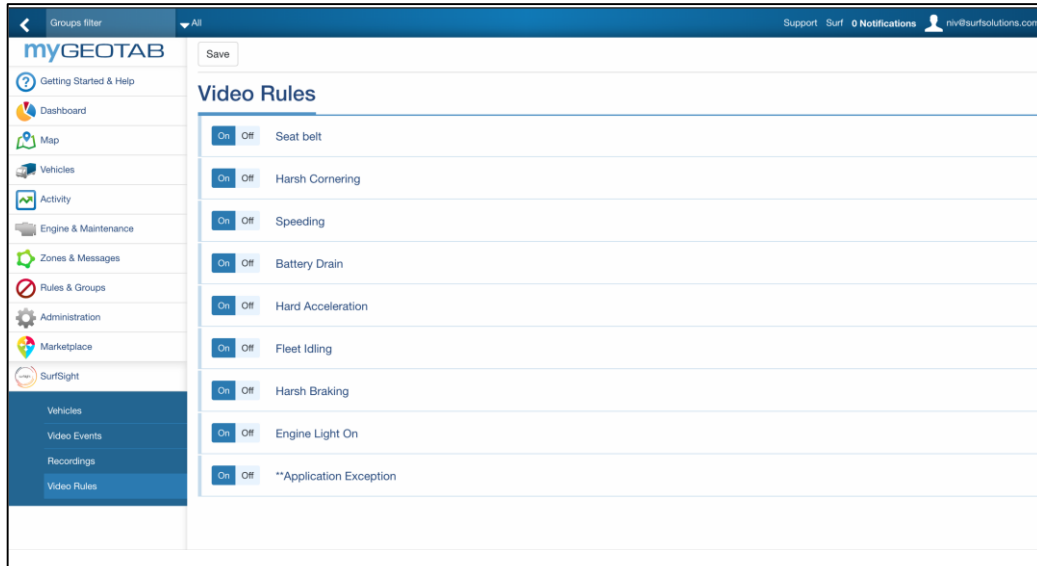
Groups filter All

Support Surf 0 Notifications niv@surfsolutions.com

myGEOTAB

Getting Started & Help
Dashboard
Map
Vehicles
Activity
Engine & Maintenance
Zones & Messages
Rules & Groups
Administration
Marketplace
SurfSight
Vehicles
Video Events
Recordings
Video Rules

Save

Video Rules

On Off Seat belt

On Off Harsh Cornering

On Off Speeding

On Off Battery Drain

On Off Hard Acceleration

On Off Fleet Idling

On Off Harsh Braking

On Off Engine Light On

On Off **Application Exception